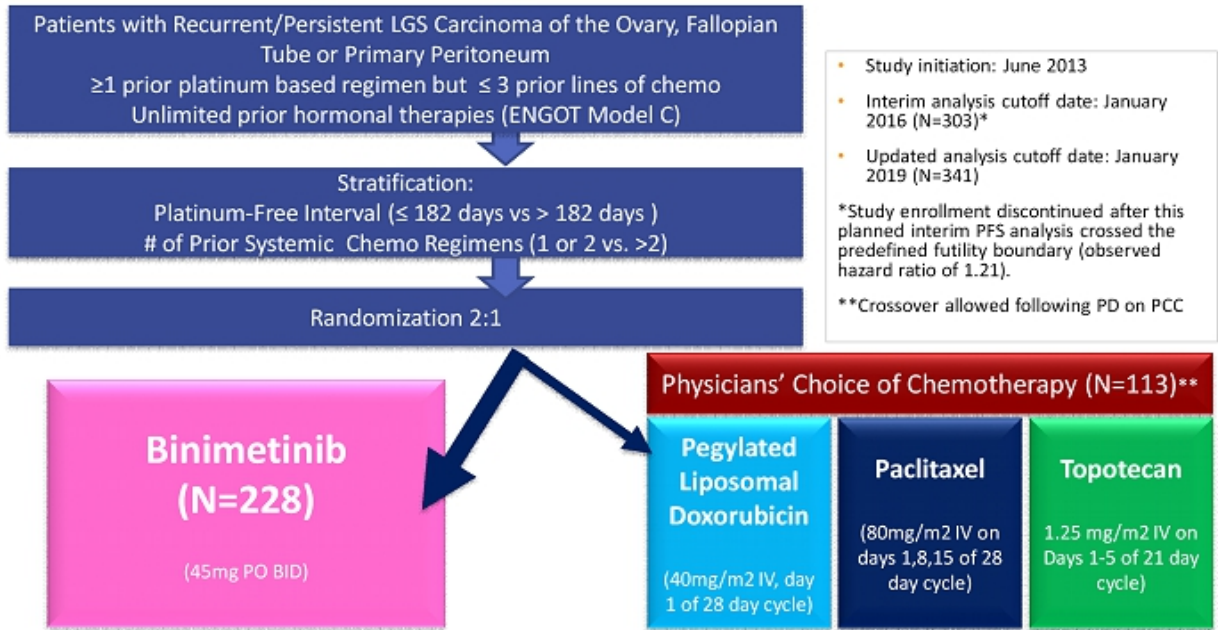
Patients with Recurrent/Persistent LGS Carcinoma of the Ovary, Fallopian Tube or Primary Peritoneum
≥1 prior platinum based regimen but ≤ 3 prior lines of chemo
Unlimited prior hormonal therapies (ENGOT Model C)

Stratification:
Platinum-Free Interval (≤ 182 days vs > 182 days )
# of Prior Systemic Chemo Regimens (1 or 2 vs. >2)

Randomization 2:1

- Study initiation: June 2013
- Interim analysis cutoff date: January 2016 (N=303)*
- Updated analysis cutoff date: January 2019 (N=341)

*Study enrollment discontinued after this planned interim PFS analysis crossed the predefined futility boundary (observed hazard ratio of 1.21).

**Crossover allowed following PD on PCC

Binimetinib (N=228)

(45mg PO BID)

Physicians' Choice of Chemotherapy (N=113)**

Pegylated Liposomal Doxorubicin

(40mg/m2 IV, day 1 of 28 day cycle)

Paclitaxel

(80mg/m2 IV on days 1,8,15 of 28 day cycle)

Topotecan

1.25 mg/m2 IV on Days 1-5 of 21 day cycle)